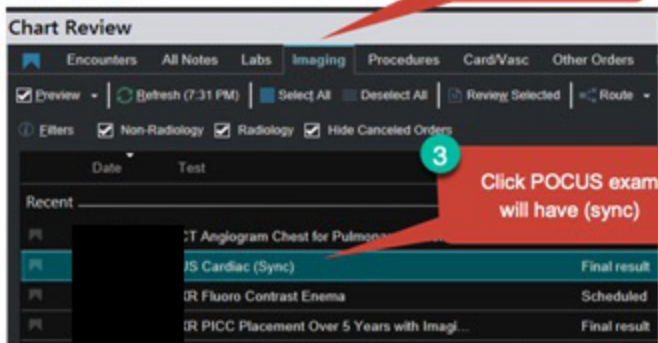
Chart Review

Encounters All Notes Labs Imaging Procedures Card/Vasc Other Orders

Preview Refresh (7:31 PM) Select All Deselect All Review Selected Route

Filters Non-Radiology Radiology Hide Canceled Orders

Date Test

3

Click POCUS exam will have (sync)

Recent

CT Angiogram Chest for Pulmona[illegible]

US Cardiac (Sync) Final result

XR Fluoro Contrast Enema Scheduled

XR PICC Placement Over 5 Years with Imagi... Final result